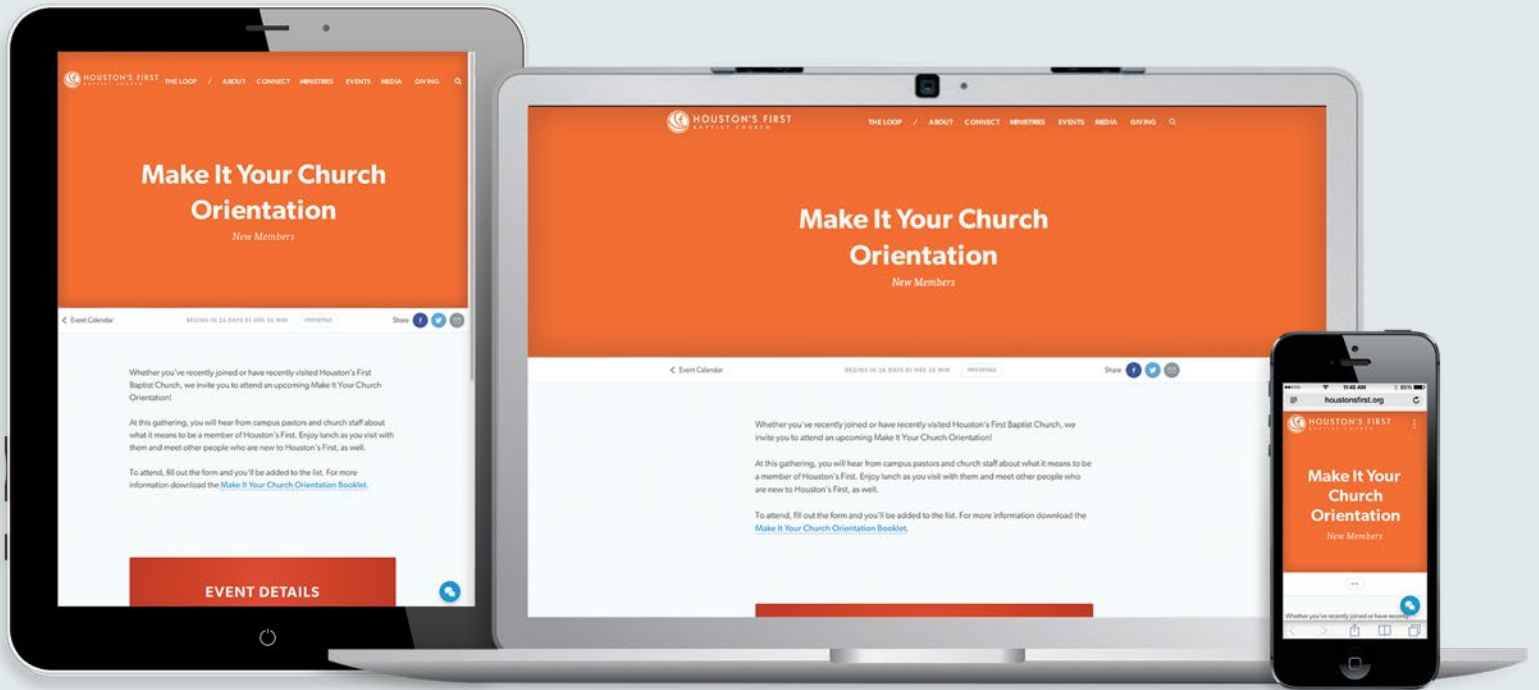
HOUSTON'S FIRST BAPTIST CHURCH THE LOOP / ABOUT CONNECT MINISTRIES EVENTS MEDIA GIVING

Make It Your Church Orientation

New Members

< Event Calendar BEGINS IN 26 DAYS 01 HRS 26 MIN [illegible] Share

Whether you've recently joined or have recently visited Houston's First Baptist Church, we invite you to attend an upcoming Make It Your Church Orientation!

At this gathering, you will hear from campus pastors and church staff about what it means to be a member of Houston's First. Enjoy lunch as you visit with them and meet other people who are new to Houston's First, as well.

To attend, fill out the form and you'll be added to the list. For more information download the Make It Your Church Orientation Booklet.

EVENT DETAILS

HOUSTON'S FIRST BAPTIST CHURCH THE LOOP / ABOUT CONNECT MINISTRIES EVENTS MEDIA GIVING

Make It Your Church Orientation

New Members

< Event Calendar BEGINS IN 26 DAYS 01 HRS 26 MIN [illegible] Share

Whether you've recently joined or have recently visited Houston's First Baptist Church, we invite you to attend an upcoming Make It Your Church Orientation!

At this gathering, you will hear from campus pastors and church staff about what it means to be a member of Houston's First. Enjoy lunch as you visit with them and meet other people who are new to Houston's First, as well.

To attend, fill out the form and you'll be added to the list. For more information download the Make It Your Church Orientation Booklet.

11:40 AM 85%

houstonsfirst.org

HOUSTON'S FIRST BAPTIST CHURCH

Make It Your Church Orientation

New Members

Whether you've recently joined or have recently